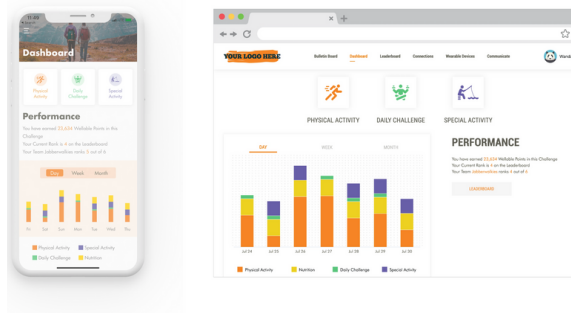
11:59

Dashboard

Physical Activity

Daily Challenge

Special Activity

Performance

You have earned 23,634 Wellable Points in the Challenge

Your Current Rank is 4 on the Leaderboard

Your Team @abernathies ranks 5 out of 6

Day

Week

Month

Fri

Sat

Sun

Mon

Tue

Wed

Thu

Physical Activity

Special Activity

Daily Challenge

Nutrition

YOUR LOGO HERE

Bulletin Board

Dashboard

Leaderboard

Connections

Wearable Devices

Communicate

Wan&

PHYSICAL ACTIVITY

DAILY CHALLENGE

SPECIAL ACTIVITY

DAY

WEEK

MONTH

Jul 24

Jul 25

Jul 26

Jul 27

Jul 28

Jul 29

Jul 30

Physical Activity

Nutrition

Daily Challenge

Special Activity

PERFORMANCE

You have earned 23,634 Wellable Points in this Challenge

Your Current Rank is 4 on the Leaderboard

Your Team @abernathies ranks 5 out of 6

LEADERBOARD